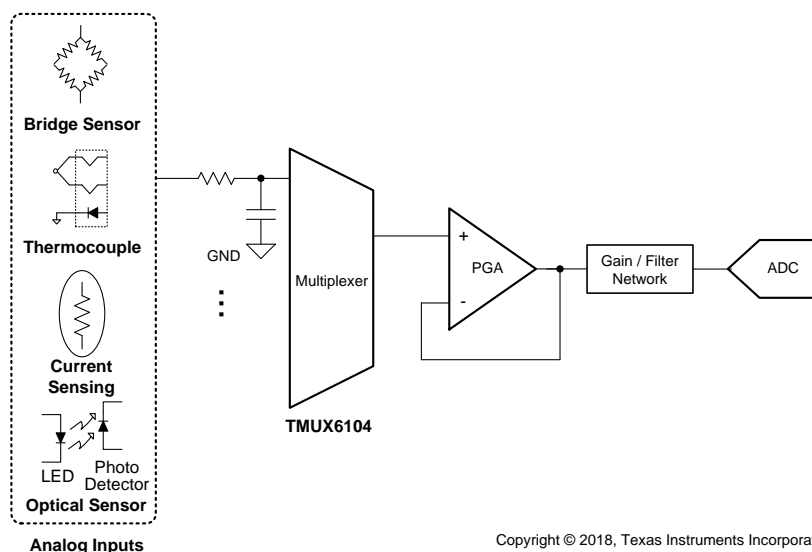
Bridge Sensor

Thermocouple

Current Sensing

LED

Photo Detector

Optical Sensor

Analog Inputs

GND

Multiplexer

TMUX6104

+

-

PGA

Gain / Filter Network

ADC

Copyright © 2018, Texas Instruments Incorpora